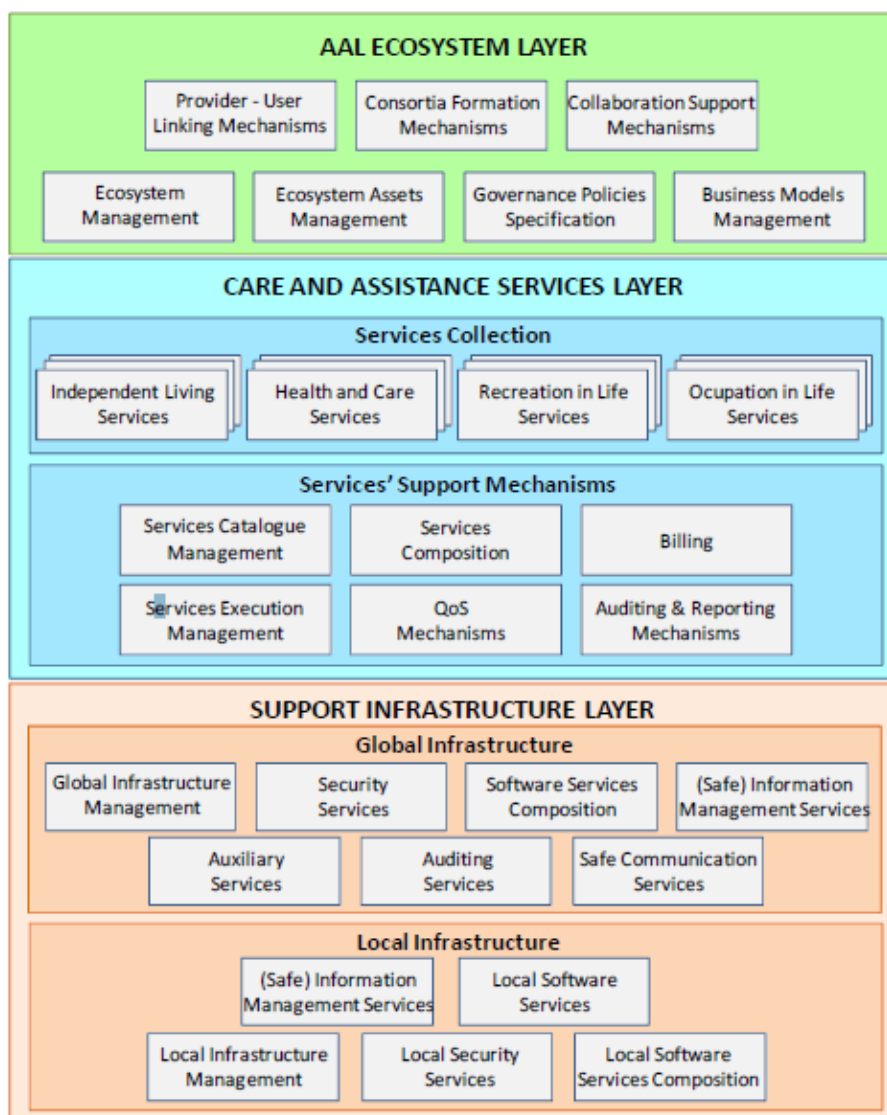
AAL ECOSYSTEM LAYER

Provider - User Linking Mechanisms

Consortia Formation Mechanisms

Collaboration Support Mechanisms

Ecosystem Management

Ecosystem Assets Management

Governance Policies Specification

Business Models Management

CARE AND ASSISTANCE SERVICES LAYER

Services Collection

Independent Living Services

Health and Care Services

Recreation in Life Services

Ocupation in Life Services

Services' Support Mechanisms

Services Catalogue Management

Services Composition

Billing

Services Execution Management

QoS Mechanisms

Auditing & Reporting Mechanisms

SUPPORT INFRASTRUCTURE LAYER

Global Infrastructure

Global Infrastructure Management

Security Services

Software Services Composition

(Safe) Information Management Services

Auxiliary Services

Auditing Services

Safe Communication Services

Local Infrastructure

(Safe) Information Management Services

Local Software Services

Local Infrastructure Management

Local Security Services

Local Software Services Composition